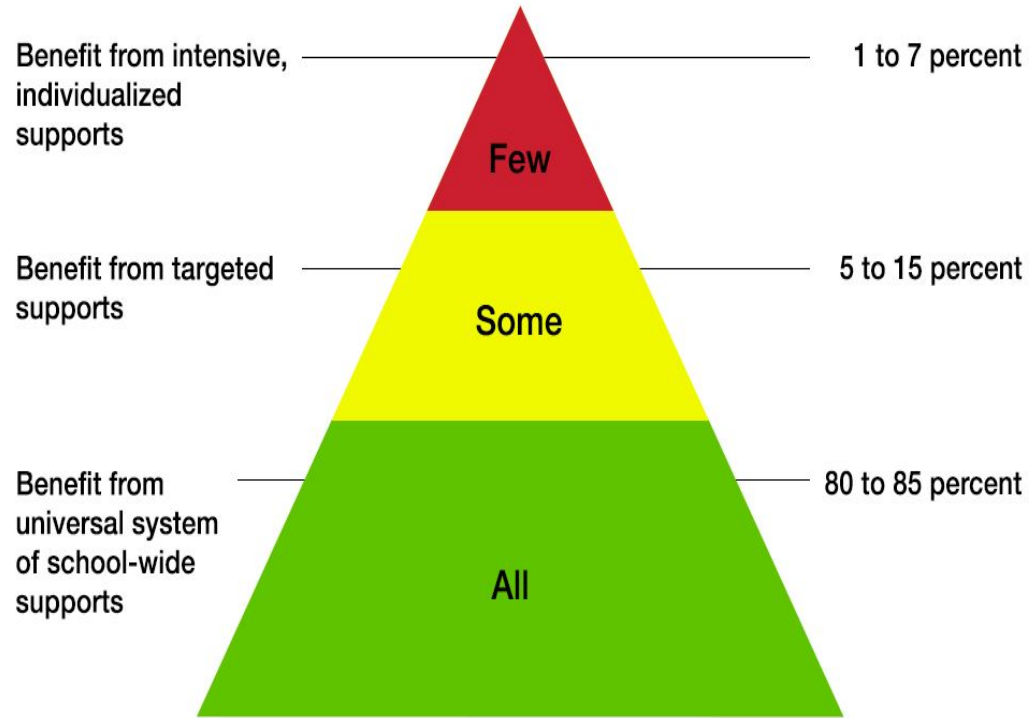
Benefit from intensive, individualized supports

1 to 7 percent

Few

Benefit from targeted supports

5 to 15 percent

Some

Benefit from universal system of school-wide supports

80 to 85 percent

All